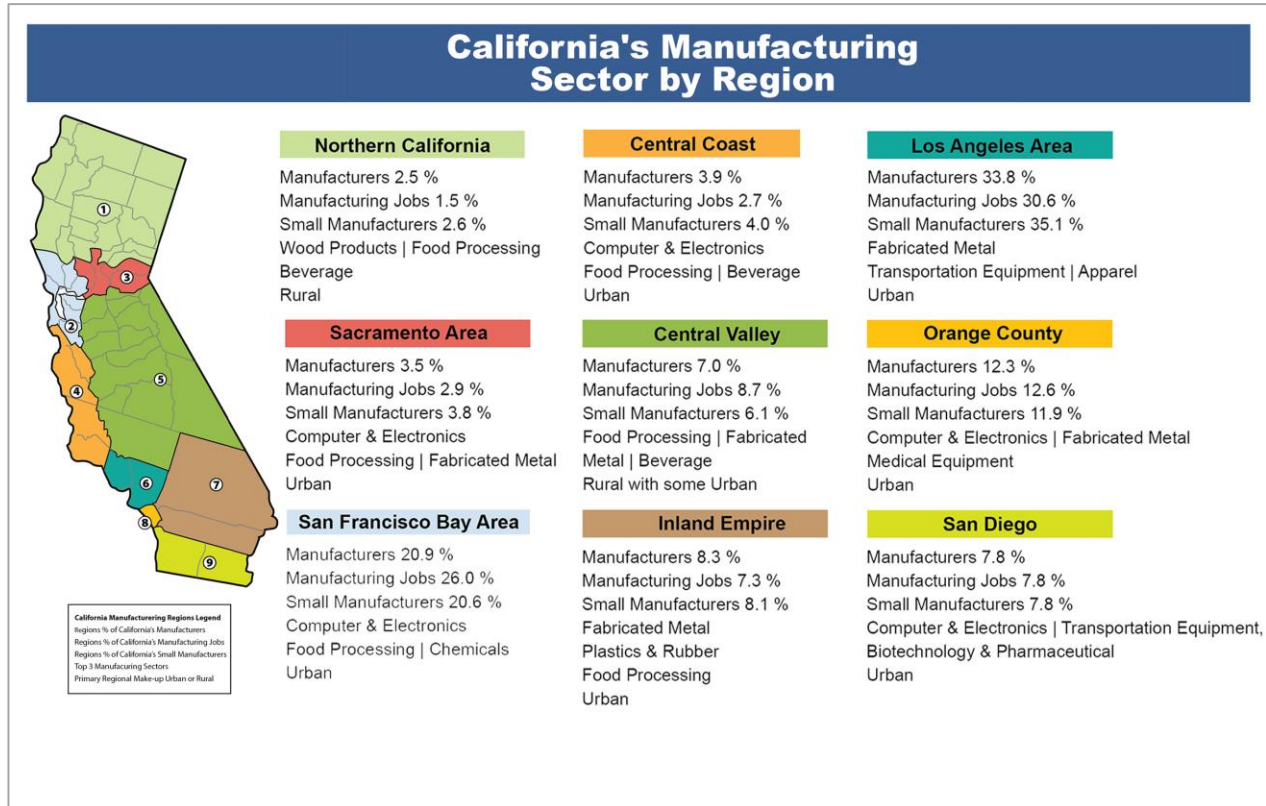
California's Manufacturing Sector by Region

1
2
3
4
5
6
7
8
9

California Manufacturering Regions Legend
Regions % of California's Manufacturers
Regions % of California's Manufacturing Jobs
Regions % of California's Small Manufacturers
Top 3 Manufacuring Sectors
Primary Regional Make-up Urban or Rural

Northern California
Manufacturers 2.5 %
Manufacturing Jobs 1.5 %
Small Manufacturers 2.6 %
Wood Products | Food Processing
Beverage
Rural

Sacramento Area
Manufacturers 3.5 %
Manufacturing Jobs 2.9 %
Small Manufacturers 3.8 %
Computer & Electronics
Food Processing | Fabricated Metal
Urban

San Francisco Bay Area
Manufacturers 20.9 %
Manufacturing Jobs 26.0 %
Small Manufacturers 20.6 %
Computer & Electronics
Food Processing | Chemicals
Urban

Central Coast
Manufacturers 3.9 %
Manufacturing Jobs 2.7 %
Small Manufacturers 4.0 %
Computer & Electronics
Food Processing | Beverage
Urban

Central Valley
Manufacturers 7.0 %
Manufacturing Jobs 8.7 %
Small Manufacturers 6.1 %
Food Processing | Fabricated Metal | Beverage
Rural with some Urban

Inland Empire
Manufacturers 8.3 %
Manufacturing Jobs 7.3 %
Small Manufacturers 8.1 %
Fabricated Metal
Plastics & Rubber
Food Processing
Urban

Los Angeles Area
Manufacturers 33.8 %
Manufacturing Jobs 30.6 %
Small Manufacturers 35.1 %
Fabricated Metal
Transportation Equipment | Apparel
Urban

Orange County
Manufacturers 12.3 %
Manufacturing Jobs 12.6 %
Small Manufacturers 11.9 %
Computer & Electronics | Fabricated Metal
Medical Equipment
Urban

San Diego
Manufacturers 7.8 %
Manufacturing Jobs 7.8 %
Small Manufacturers 7.8 %
Computer & Electronics | Transportation Equipment,
Biotechnology & Pharmaceutical
Urban